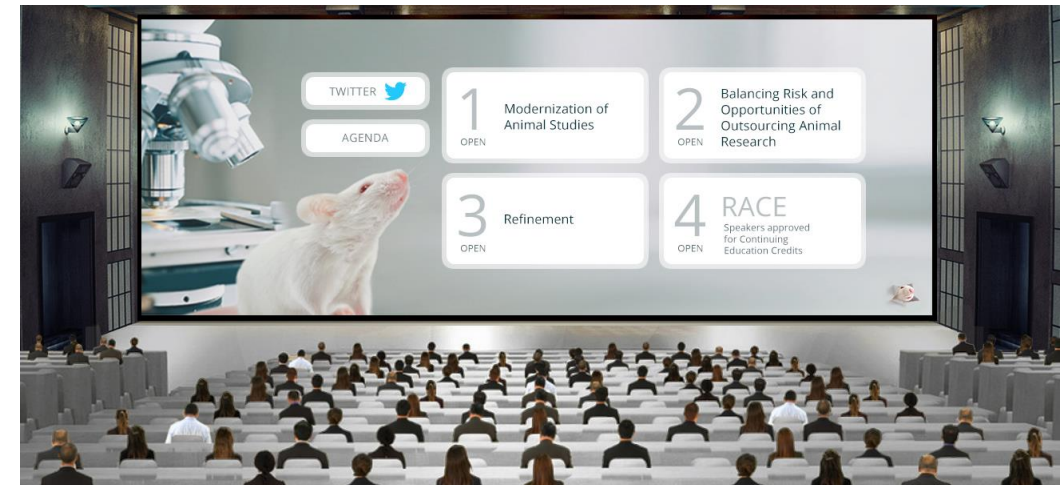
TWITTER

AGENDA

1 OPEN Modernization of Animal Studies

2 OPEN Balancing Risk and Opportunities of Outsourcing Animal Research

3 OPEN Refinement

4 OPEN RACE Speakers approved for Continuing Education Credits